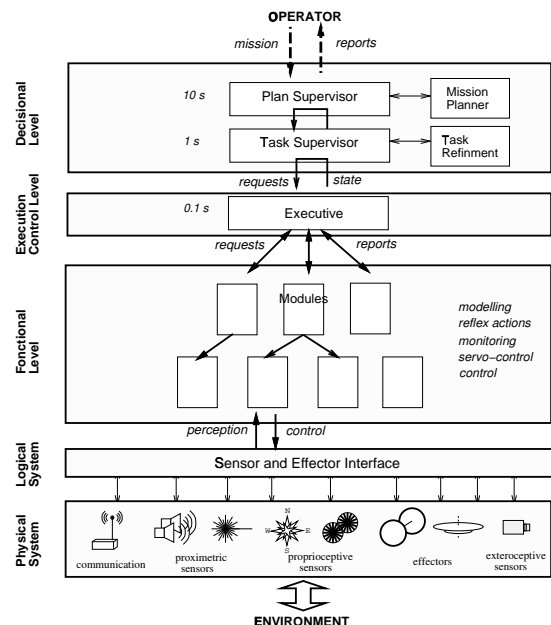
OPERATOR

mission

reports

Decisional Level

10 s

Plan Supervisor

Mission Planner

1 s

Task Supervisor

Task Refinment

requests

state

Execution Control Level

0.1 s

Executive

requests

reports

Fonctional Level

Modules

modelling
reflex actions
monitoring
servo−control
control

perception

control

Logical System

Sensor and Effector Interface

Physical System

N
W
E
S

communication

proximetric sensors

proprioceptive sensors

effectors

exteroceptive sensors

ENVIRONMENT